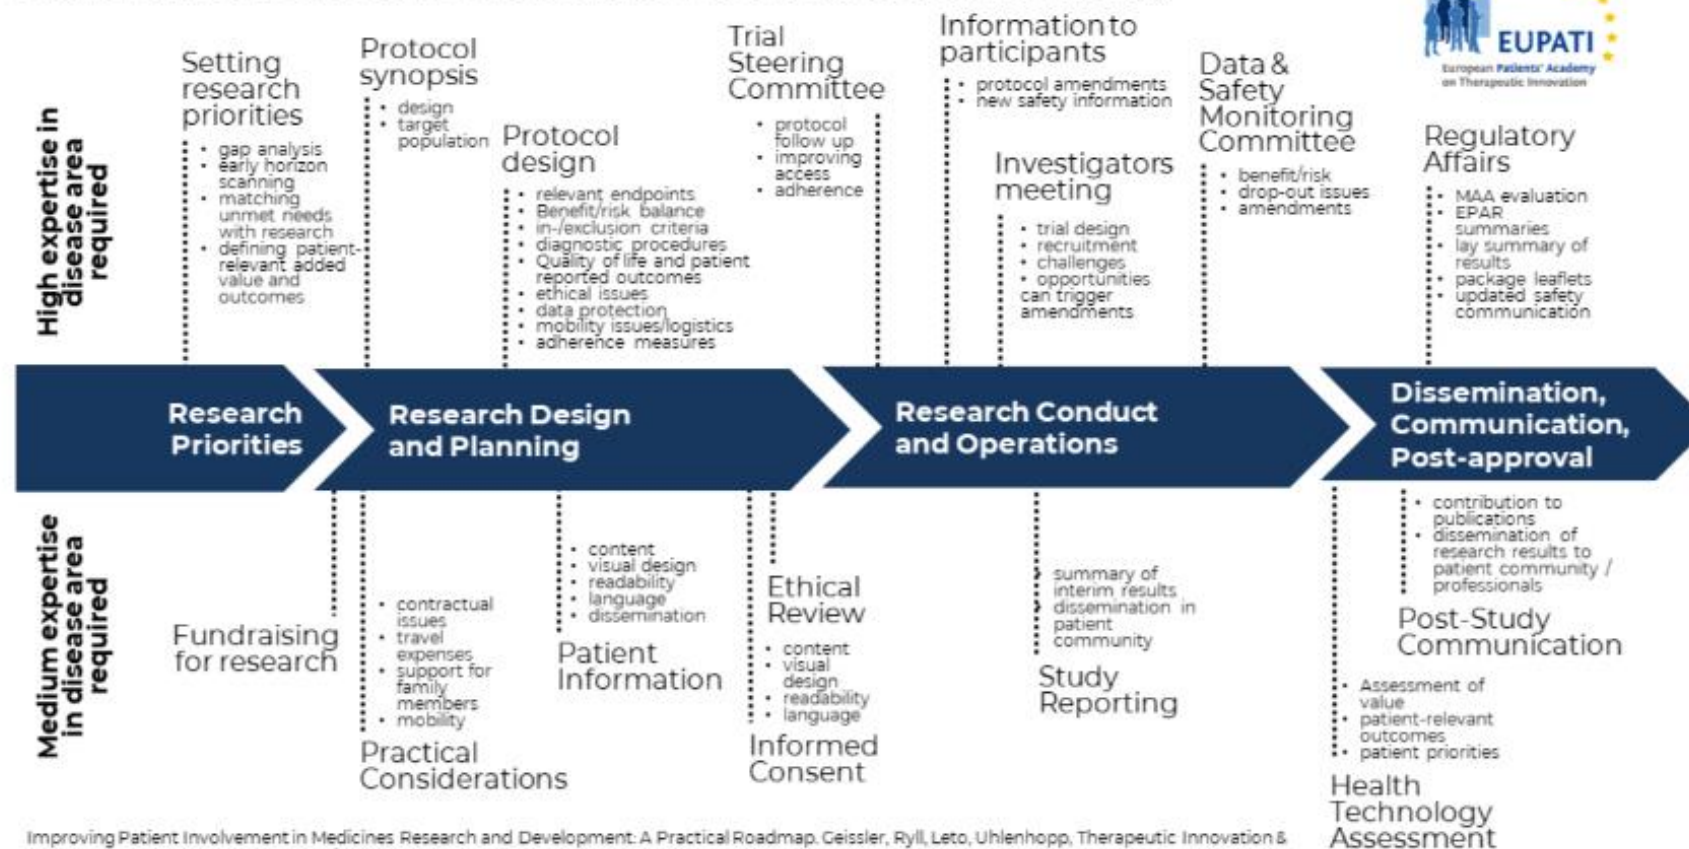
EUPATI
European Patients' Academy on Therapeutic Innovation

High expertise in disease area required

Setting research priorities
- gap analysis
- early horizon scanning
- matching unmet needs with research
- defining patient-relevant added value and outcomes

Protocol synopsis
- design
- target population

Protocol design
- relevant endpoints
- Benefit/risk balance
- in-/exclusion criteria
- diagnostic procedures
- Quality of life and patient reported outcomes
- ethical issues
- data protection
- mobility issues/logistics
- adherence measures

Trial Steering Committee
- protocol follow up
- improving access
- adherence

Information to participants
- protocol amendments
- new safety information

Investigators meeting
- trial design
- recruitment
- challenges
- opportunities can trigger amendments

Data & Safety Monitoring Committee
- benefit/risk
- drop-out issues
- amendments

Regulatory Affairs
- MAA evaluation
- EPAR summaries
- lay summary of results
- package leaflets
- updated safety communication

Research Priorities

Research Design and Planning

Research Conduct and Operations

Dissemination, Communication, Post-approval

Medium expertise in disease area required

Fundraising for research

- contractual issues
- travel expenses
- support for family members
- mobility
Practical Considerations

- content
- visual design
- readability
- language
- dissemination
Patient Information

Ethical Review
- content
- visual design
- readability
- language
Informed Consent

- summary of interim results
- dissemination in patient community
Study Reporting

- contribution to publications
- dissemination of research results to patient community / professionals
Post-Study Communication

- Assessment of value
- patient-relevant outcomes
- patient priorities
Health Technology Assessment

Improving Patient Involvement in Medicines Research and Development: A Practical Roadmap. Geissler, Ryll, Leto, Uhlenhopp, Therapeutic Innovation &